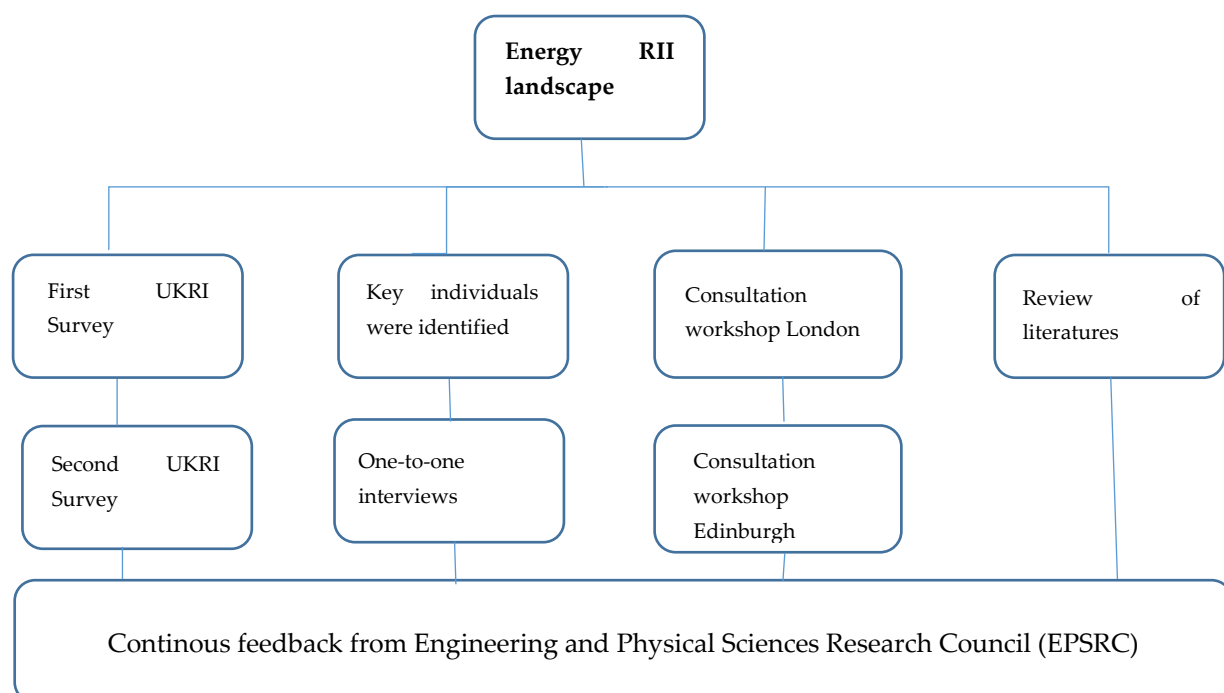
Energy RII landscape

First UKRI Survey

Key individuals were identified

Consultation workshop London

Review of literatures

Second UKRI Survey

One-to-one interviews

Consultation workshop Edinburgh

Continous feedback from Engineering and Physical Sciences Research Council (EPSRC)